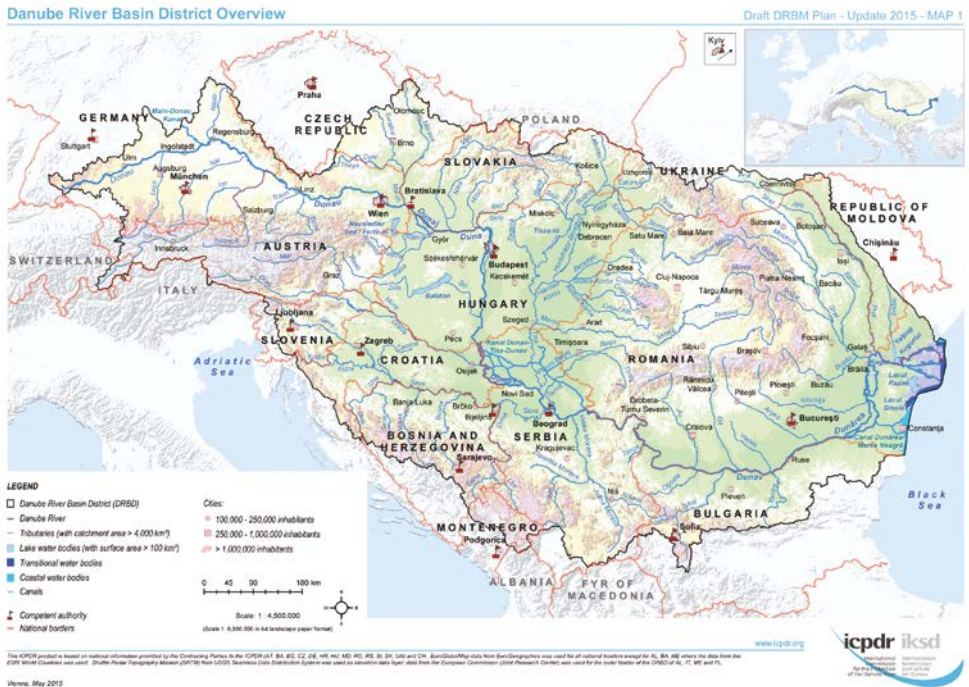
Danube River Basin District Overview

Draft DRBM Plan - Update 2015 - MAP 1

Kyiv

GERMANY
CZECH REPUBLIC
POLAND
SLOVAKIA
UKRAINE
REPUBLIC OF MOLDOVA
AUSTRIA
SWITZERLAND
ITALY
HUNGARY
SLOVENIA
CROATIA
ROMANIA
BOSNIA AND HERZEGOVINA
SERBIA
MONTENEGRO
BULGARIA
ALBANIA
FYR OF MACEDONIA

Praha
Stuttgart
Ulm
Ingolstadt
Regensburg
Augsburg
München
Main-Donau Kanal
Linz
Salzburg
Innsbruck
Wien
Bratislava
Brno
Olomouc
Graz
Győr
Székesfehérvár
Budapest
Kecskemét
Balaton
Košice
Miskolc
Nyíregyháza
Debrecen
Uzhgorod
Satu Mare
Baia Mare
Chernivtsi
Suceava
Botosani
Chişinău
Iaşi
Oradea
Cluj-Napoca
Piatra Neamț
Bacău
Târgu Mureș
Szeged
Arad
Timișoara
Sibiu
Brașov
Focșani
Galați
Brăila
Ljubljana
Zagreb
Pécs
Osijek
Novi Sad
Banja Luka
Brčko
Bijeljina
Beograd
Kragujevac
Sarajevo
Drobeta-Turnu Severin
Râmnicu Vâlcea
Pitești
Ploiești
Buzău
Craiova
București
Constanța
Ruse
Pleven
Niš
Sofia
Podgorica
Donau
Duna
Dunav
Dunărea
Tisza
Sava
Drava
Morava
Prut
Siret
Olt
Jiu
Iskar
Velika Morava
Kanal Dunav-Tisa-Dunav
Canal Dunăre-Marea Neagră
Lacul Razim
Lacul Sinoie
Adriatic Sea
Black Sea

LEGEND
Danube River Basin District (DRBD)
Danube River
Tributaries (with catchment area > 4,000 km²)
Lake water bodies (with surface area > 100 km²)
Transitional water bodies
Coastal water bodies
Canals
Competent authority
National borders

Cities:
100,000 - 250,000 inhabitants
250,000 - 1,000,000 inhabitants
> 1,000,000 inhabitants

0 45 90 180 km
Scale: 1 : 4,500,000
(Scale 1: 6,500,000 in A4 landscape paper format)

www.icpdr.org
icpdr iksd

This ICPDR product is based on national information provided by the Contracting Parties to the ICPDR (AT, BA, BG, CZ, DE, HR, HU, MD, RO, RS, SI, SK, UA) and CH. EuroGlobalMap data from EuroGeographics was used for all national borders except for AL, BA, ME where the data from the ESRI World Countries was used. Shuttle Radar Topography Mission (SRTM) from USGS Seamless Data Distribution System was used as elevation data layer; data from the European Commission (Joint Research Center) was used for the outer border of the DRBD of AL, IT, ME and PL.

Vienna, May 2015